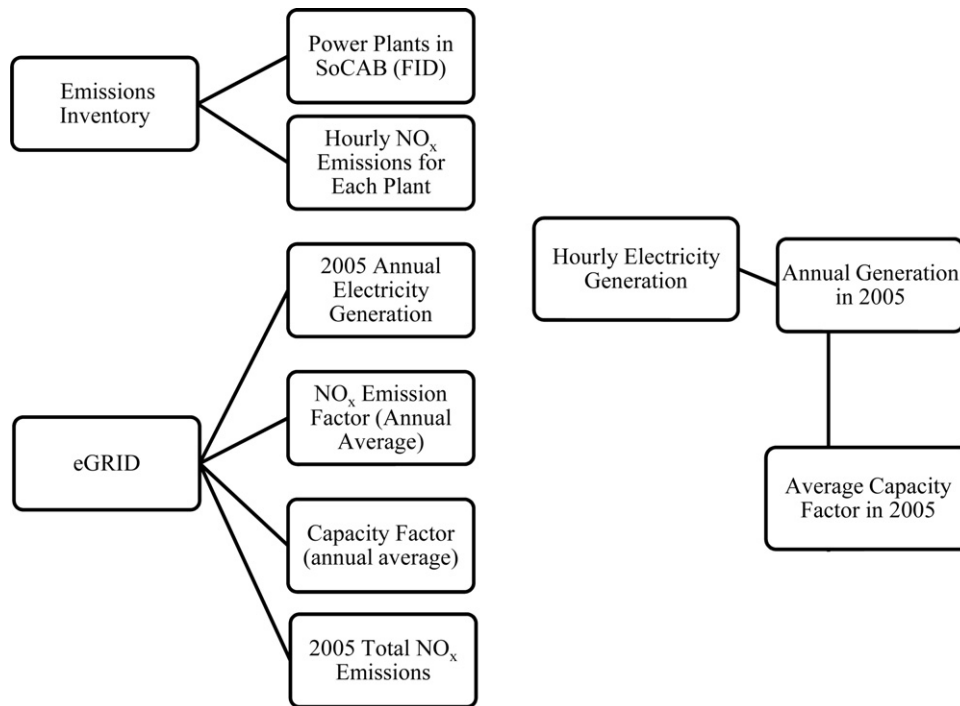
Emissions Inventory

Power Plants in SoCAB (FID)

Hourly $NO_x$ Emissions for Each Plant

eGRID

2005 Annual Electricity Generation

$NO_x$ Emission Factor (Annual Average)

Capacity Factor (annual average)

2005 Total $NO_x$ Emissions

Hourly Electricity Generation

Annual Generation in 2005

Average Capacity Factor in 2005